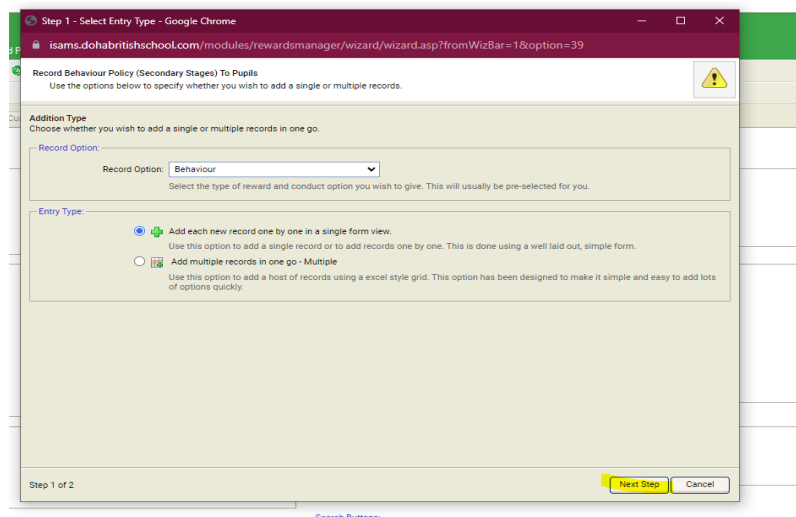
Step 1 - Select Entry Type - Google Chrome

isams.dohabritishschool.com/modules/rewardsmanager/wizard/wizard.asp?fromWizBar=1&option=39

Record Behaviour Policy (Secondary Stages) To Pupils
Use the options below to specify whether you wish to add a single or multiple records.

Addition Type
Choose whether you wish to add a single or multiple records in one go.

Record Option:

Record Option: Behaviour

Select the type of reward and conduct option you wish to give. This will usually be pre-selected for you.

Entry Type:

Add each new record one by one in a single form view.
Use this option to add a single record or to add records one by one. This is done using a well laid out, simple form.

Add multiple records in one go - Multiple
Use this option to add a host of records using a excel style grid. This option has been designed to make it simple and easy to add lots of options quickly.

Step 1 of 2

Next Step Cancel